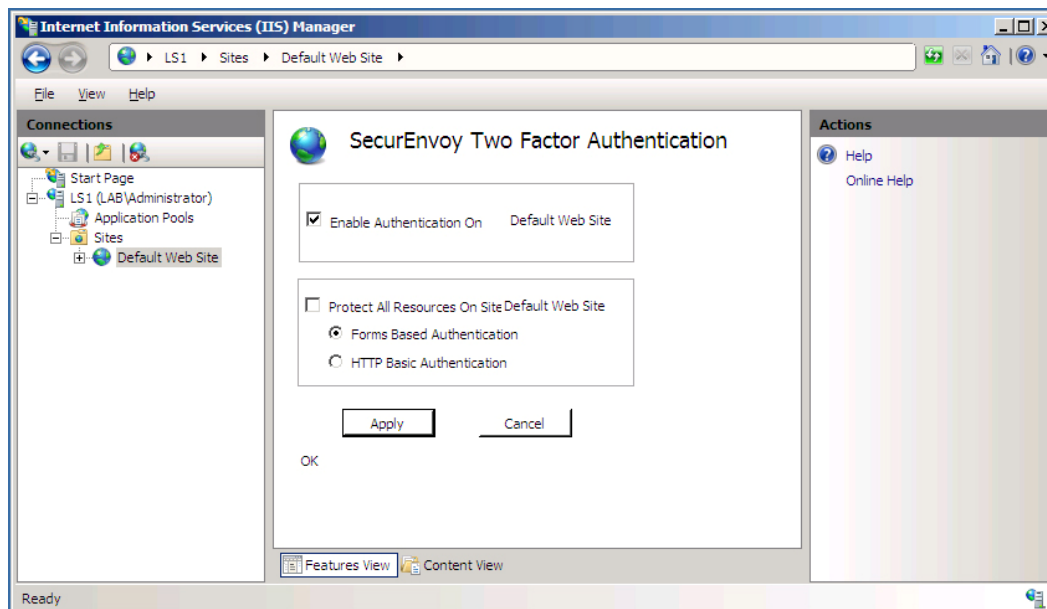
Internet Information Services (IIS) Manager

LS1 ▸ Sites ▸ Default Web Site ▸

File View Help

Connections

Start Page
LS1 (LAB\Administrator)
Application Pools
Sites
Default Web Site

SecurEnvoy Two Factor Authentication

Enable Authentication On Default Web Site

Protect All Resources On Site Default Web Site
Forms Based Authentication
HTTP Basic Authentication

Apply Cancel

OK

Features View Content View

Actions
Help
Online Help

Ready